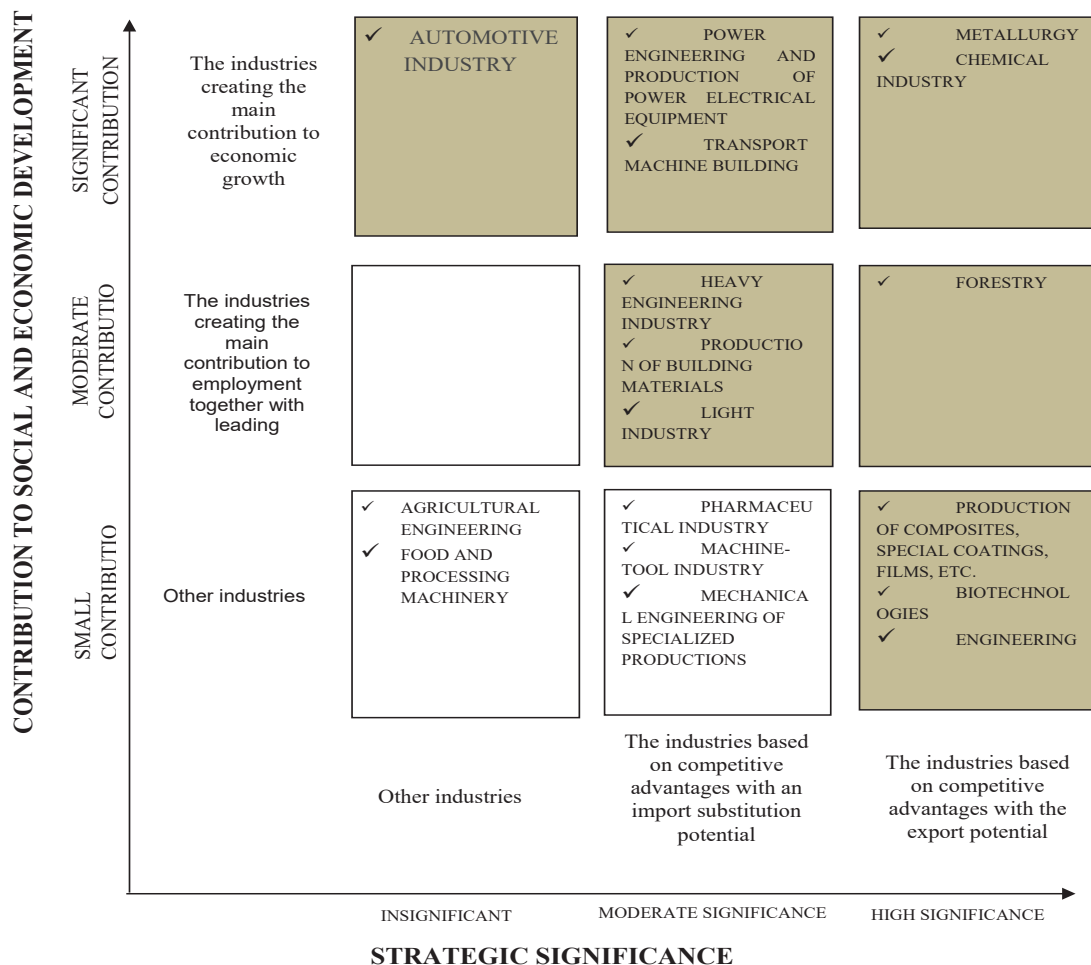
CONTRIBUTION TO SOCIAL AND ECONOMIC DEVELOPMENT

SIGNIFICANT CONTRIBUTION

The industries creating the main contribution to economic growth

✓ AUTOMOTIVE INDUSTRY

✓ POWER ENGINEERING AND PRODUCTION OF POWER ELECTRICAL EQUIPMENT
✓ TRANSPORT MACHINE BUILDING

✓ METALLURGY
✓ CHEMICAL INDUSTRY

MODERATE CONTRIBUTIO

The industries creating the main contribution to employment together with leading

✓ HEAVY ENGINEERING INDUSTRY
✓ PRODUCTION OF BUILDING MATERIALS
✓ LIGHT INDUSTRY

✓ FORESTRY

SMALL CONTRIBUTIO

Other industries

✓ AGRICULTURAL ENGINEERING
✓ FOOD AND PROCESSING MACHINERY

✓ PHARMACEUTICAL INDUSTRY
✓ MACHINE-TOOL INDUSTRY
✓ MECHANICAL ENGINEERING OF SPECIALIZED PRODUCTIONS

✓ PRODUCTION OF COMPOSITES, SPECIAL COATINGS, FILMS, ETC.
✓ BIOTECHNOLOGIES
✓ ENGINEERING

Other industries

The industries based on competitive advantages with an import substitution potential

The industries based on competitive advantages with the export potential

INSIGNIFICANT

MODERATE SIGNIFICANCE

HIGH SIGNIFICANCE

STRATEGIC SIGNIFICANCE